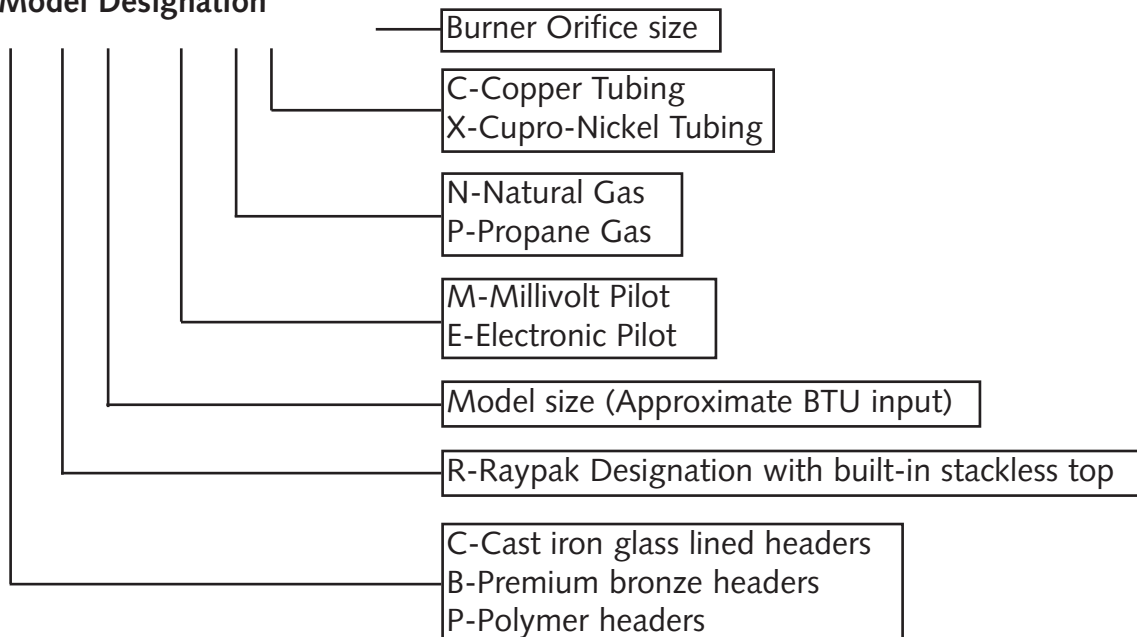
Model Designation

Burner Orifice size

C-Copper Tubing
X-Cupro-Nickel Tubing

N-Natural Gas
P-Propane Gas

M-Millivolt Pilot
E-Electronic Pilot

Model size (Approximate BTU input)

R-Raypak Designation with built-in stackless top

C-Cast iron glass lined headers
B-Premium bronze headers
P-Polymer headers